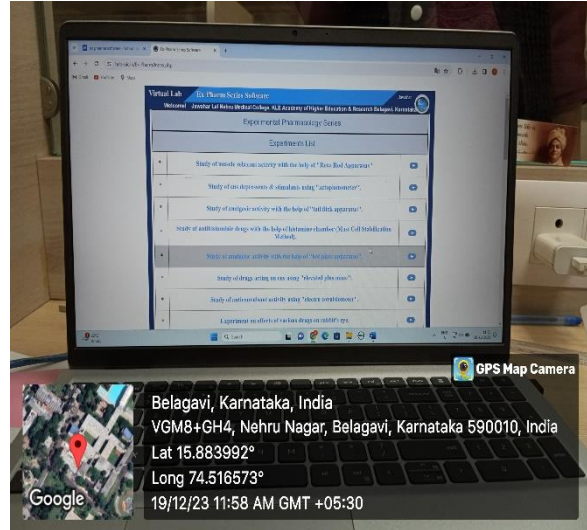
Virtual Lab
Ex Pharm Series Software
Welcome! Jawahar Lal Nehru Medical College, KLE Academy of Higher Education & Research Belagavi, Karnataka

Experimental Pharmacology Series

Experiments List

Study of muscle relaxant activity with the help of "Rota Rod Apparatus".

Study of cns depressants & stimulants using "actophotometer".

Study of analgesic activity with the help of "tail flick apparatus".

Study of antihistaminic drugs with the help of histamine chamber (Mast Cell Stabilization Method).

Study of analgesic activity with the help of "hot plate apparatus".

Study of drugs acting on cns using "elevated plus maze".

Study of anticonvulsant activity using "electro convulsiometer".

Experiment on effects of various drugs on rabbit's eye.

Search

GPS Map Camera

Belagavi, Karnataka, India
VGM8+GH4, Nehru Nagar, Belagavi, Karnataka 590010, India
Lat 15.883992°
Long 74.516573°
19/12/23 11:58 AM GMT +05:30

Google